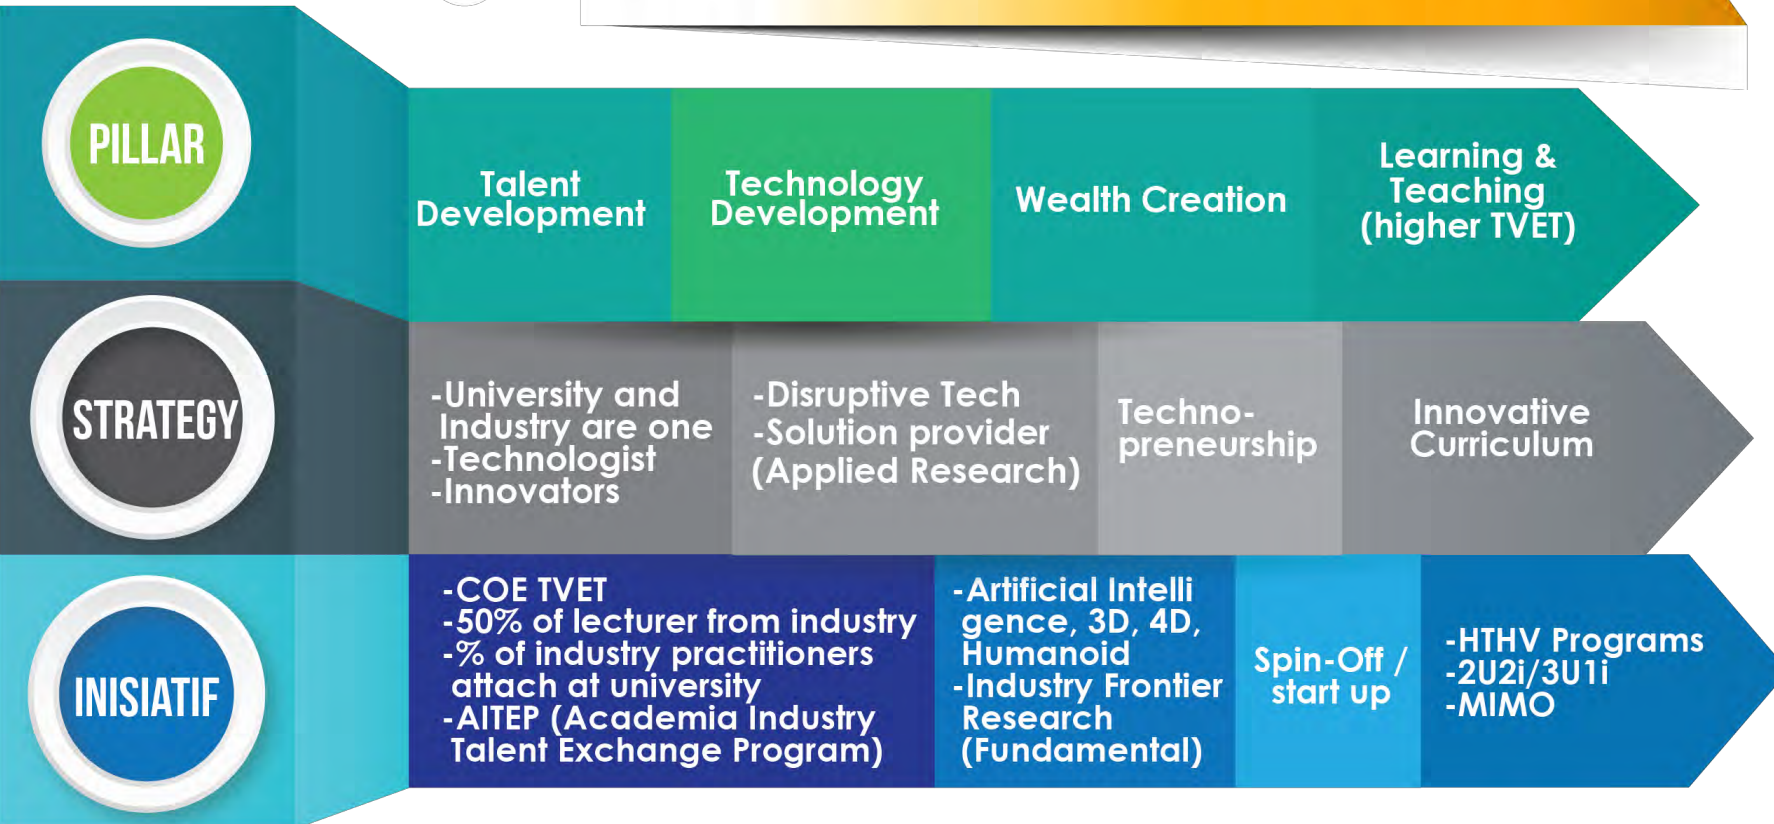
PILLAR

Talent Development

Technology Development

Wealth Creation

Learning & Teaching (higher TVET)

STRATEGY

-University and Industry are one
-Technologist
-Innovators

-Disruptive Tech
-Solution provider (Applied Research)

Techno-preneurship

Innovative Curriculum

INISIATIF

-COE TVET
-50% of lecturer from industry
-% of industry practitioners attach at university
-AITEP (Academia Industry Talent Exchange Program)

-Artificial Intelli gence, 3D, 4D, Humanoid
-Industry Frontier Research (Fundamental)

Spin-Off / start up

-HTHV Programs
-2U2i/3U1i
-MIMO